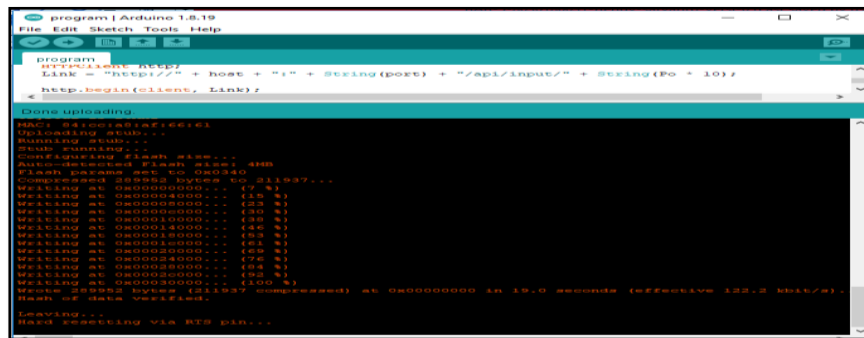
program | Arduino 1.8.19
File Edit Sketch Tools Help

program
HTTPClient http;
Link = "http://" + host + ":" + String(port) + "/api/input/" + String(Po * 10);

http.begin(client, Link);

Done uploading.

MAC: 04:cc:a8:af:66:61
Uploading stub...
Running stub...
Stub running...
Configuring flash size...
Auto-detected Flash size: 4MB
Flash params set to 0x0340
Compressed 269952 bytes to 211937...
Writing at 0x00000000... (7 %)
Writing at 0x00004000... (15 %)
Writing at 0x00008000... (23 %)
Writing at 0x0000c000... (30 %)
Writing at 0x00010000... (38 %)
Writing at 0x00014000... (46 %)
Writing at 0x00018000... (53 %)
Writing at 0x0001c000... (61 %)
Writing at 0x00020000... (69 %)
Writing at 0x00024000... (76 %)
Writing at 0x00028000... (84 %)
Writing at 0x0002c000... (92 %)
Writing at 0x00030000... (100 %)
Wrote 269952 bytes (211937 compressed) at 0x00000000 in 19.0 seconds (effective 122.2 kbit/s)...
Hash of data verified.

Leaving...
Hard resetting via RTS pin...